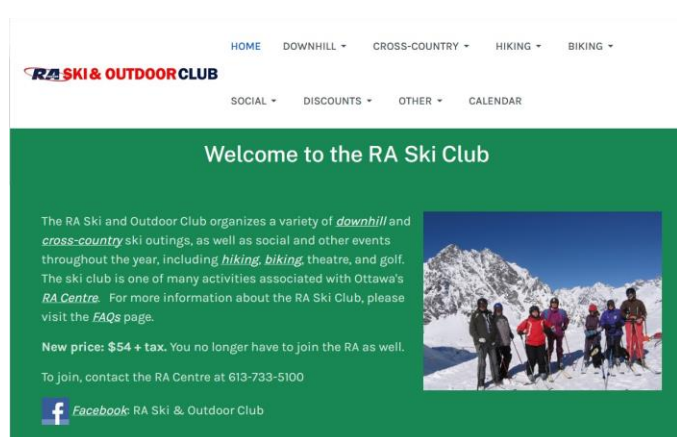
RA SKI & OUTDOOR CLUB

HOME DOWNHILL ▾ CROSS-COUNTRY ▾ HIKING ▾ BIKING ▾

SOCIAL ▾ DISCOUNTS ▾ OTHER ▾ CALENDAR

Welcome to the RA Ski Club

The RA Ski and Outdoor Club organizes a variety of *downhill* and *cross-country* ski outings, as well as social and other events throughout the year, including *hiking*, *biking*, theatre, and golf. The ski club is one of many activities associated with Ottawa's *RA Centre*. For more information about the RA Ski Club, please visit the *FAQs* page.

**New price: $54 + tax.** You no longer have to join the RA as well.

To join, contact the RA Centre at 613-733-5100

f *Facebook*: RA Ski & Outdoor Club